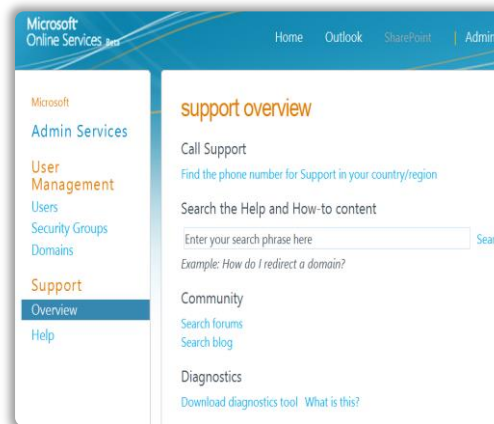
Microsoft Online Services Beta

Home Outlook SharePoint | Admin

Microsoft
Admin Services

User Management
Users
Security Groups
Domains

Support
Overview
Help

support overview

Call Support
Find the phone number for Support in your country/region

Search the Help and How-to content
Enter your search phrase here
Sear
Example: How do I redirect a domain?

Community
Search forums
Search blog

Diagnostics
Download diagnostics tool What is this?